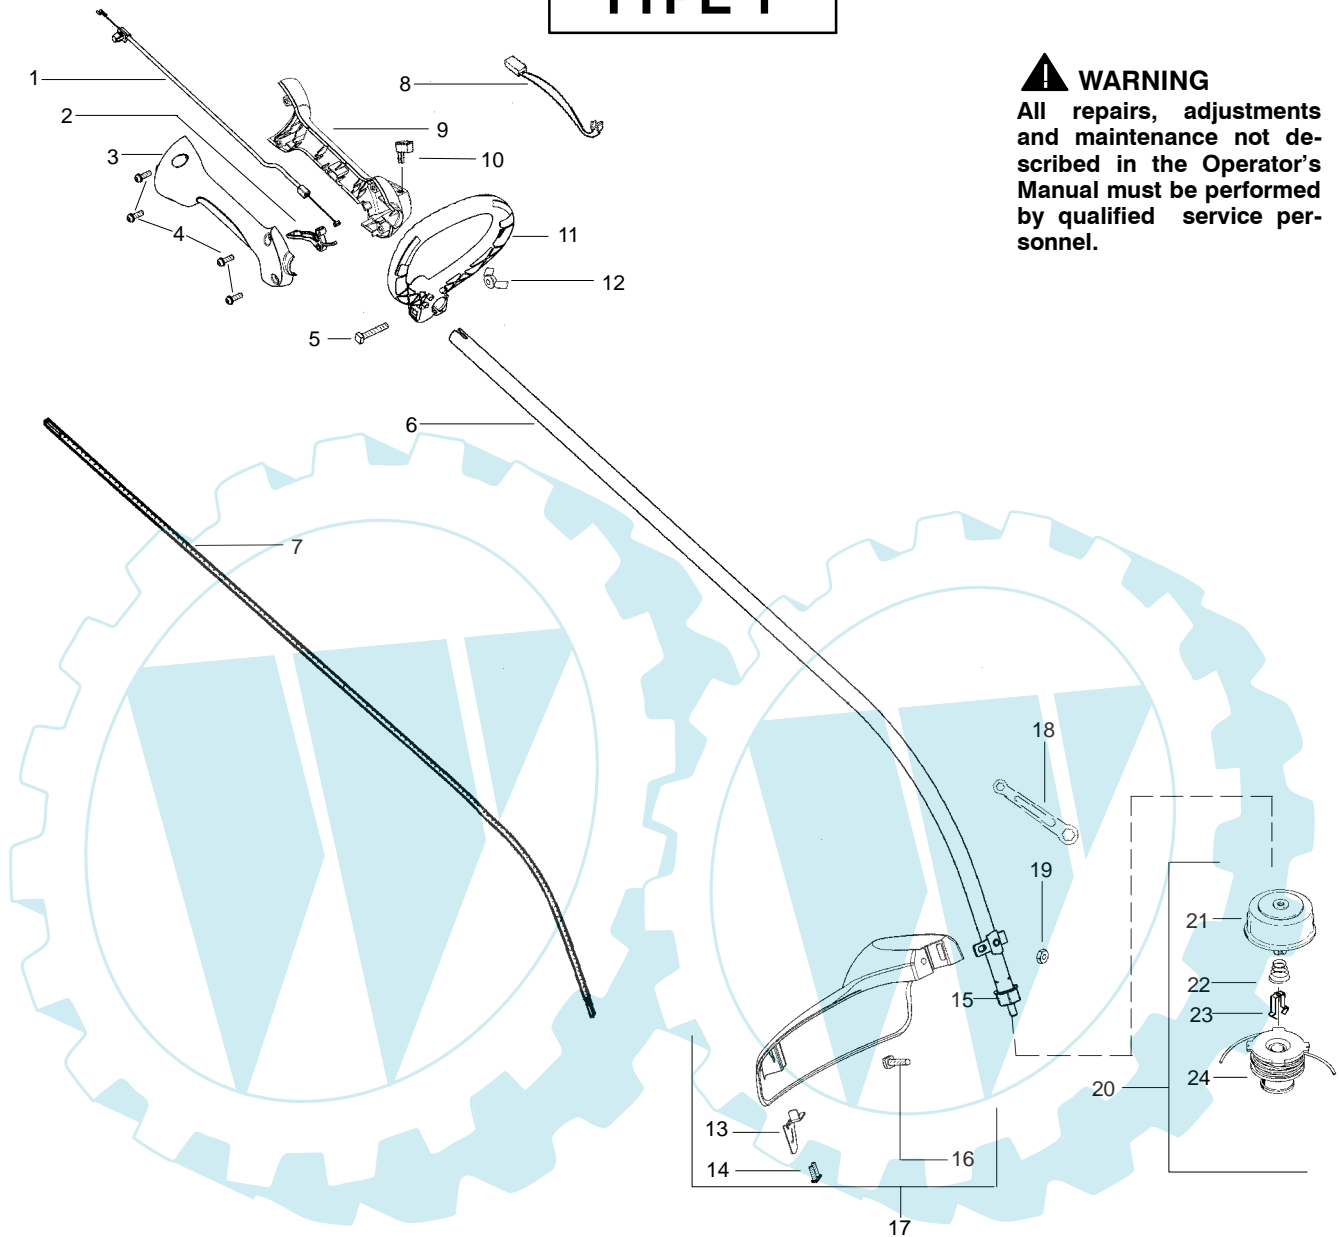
WARNING
All repairs, adjustments and maintenance not described in the Operator's Manual must be performed by qualified service personnel.

1
2
3
4
5
6
7
8
9
10
11
12
13
14
15
16
17
18
19
20
21
22
23
24